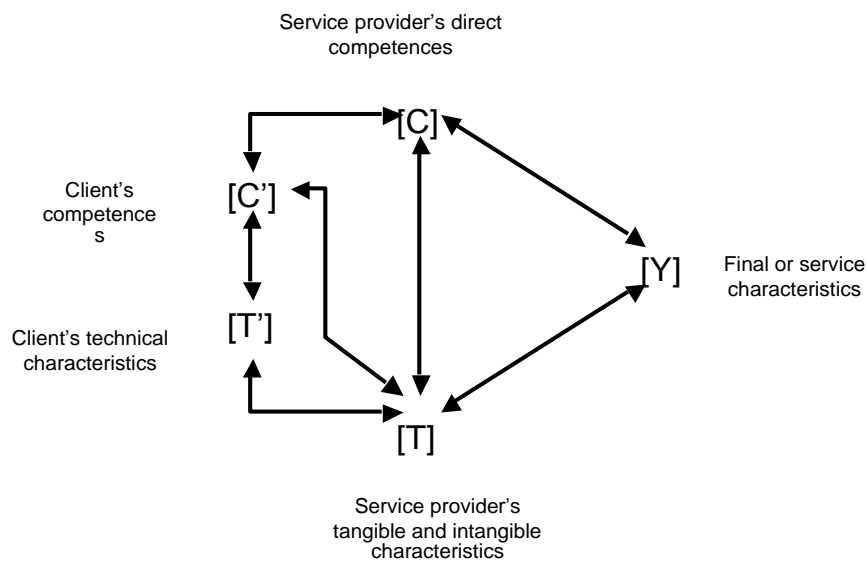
Service provider's direct competences

[C]

Client's competence s

[C']

[Y]

Final or service characteristics

Client's technical characteristics

[T']

[T]

Service provider's tangible and intangible characteristics